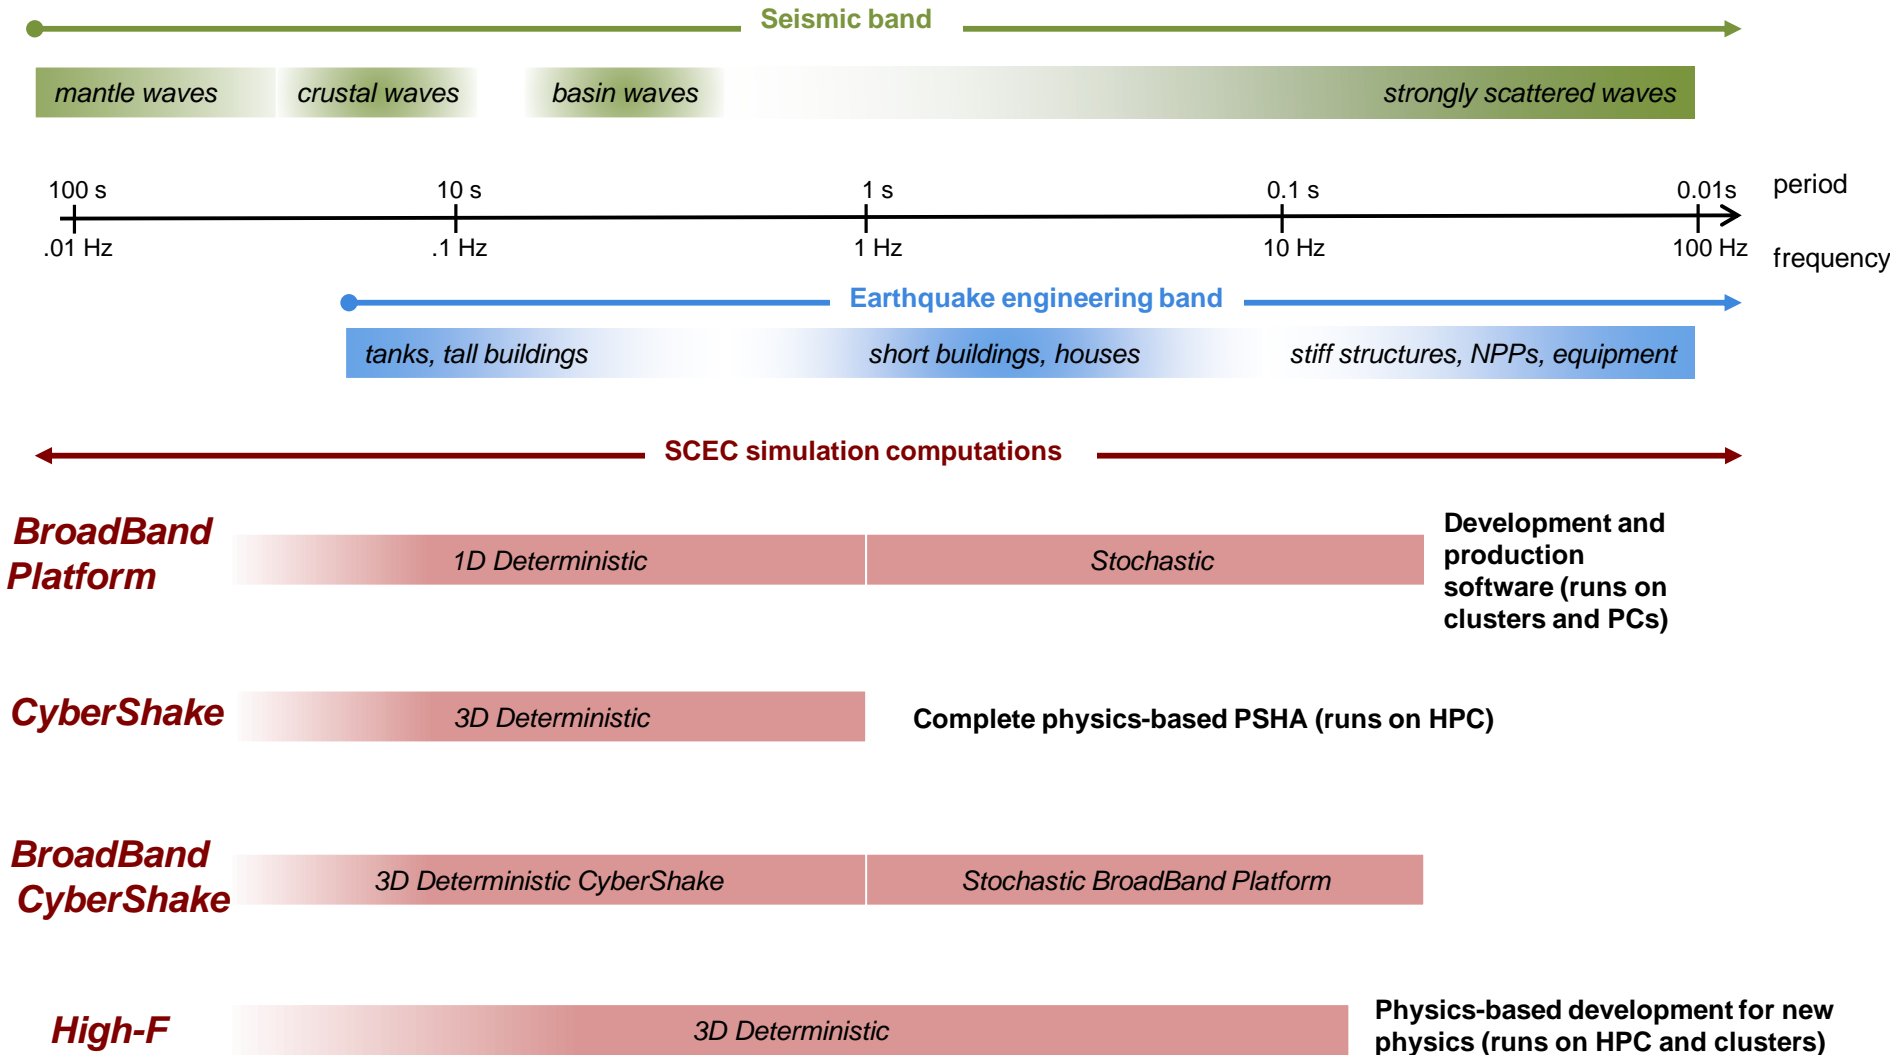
Seismic band

mantle waves

crustal waves

basin waves

strongly scattered waves

100 s

10 s

1 s

0.1 s

0.01s

period

.01 Hz

.1 Hz

1 Hz

10 Hz

100 Hz

frequency

Earthquake engineering band

tanks, tall buildings

short buildings, houses

stiff structures, NPPs, equipment

SCEC simulation computations

BroadBand Platform

1D Deterministic

Stochastic

Development and production software (runs on clusters and PCs)

CyberShake

3D Deterministic

Complete physics-based PSHA (runs on HPC)

BroadBand CyberShake

3D Deterministic CyberShake

Stochastic BroadBand Platform

High-F

3D Deterministic

Physics-based development for new physics (runs on HPC and clusters)